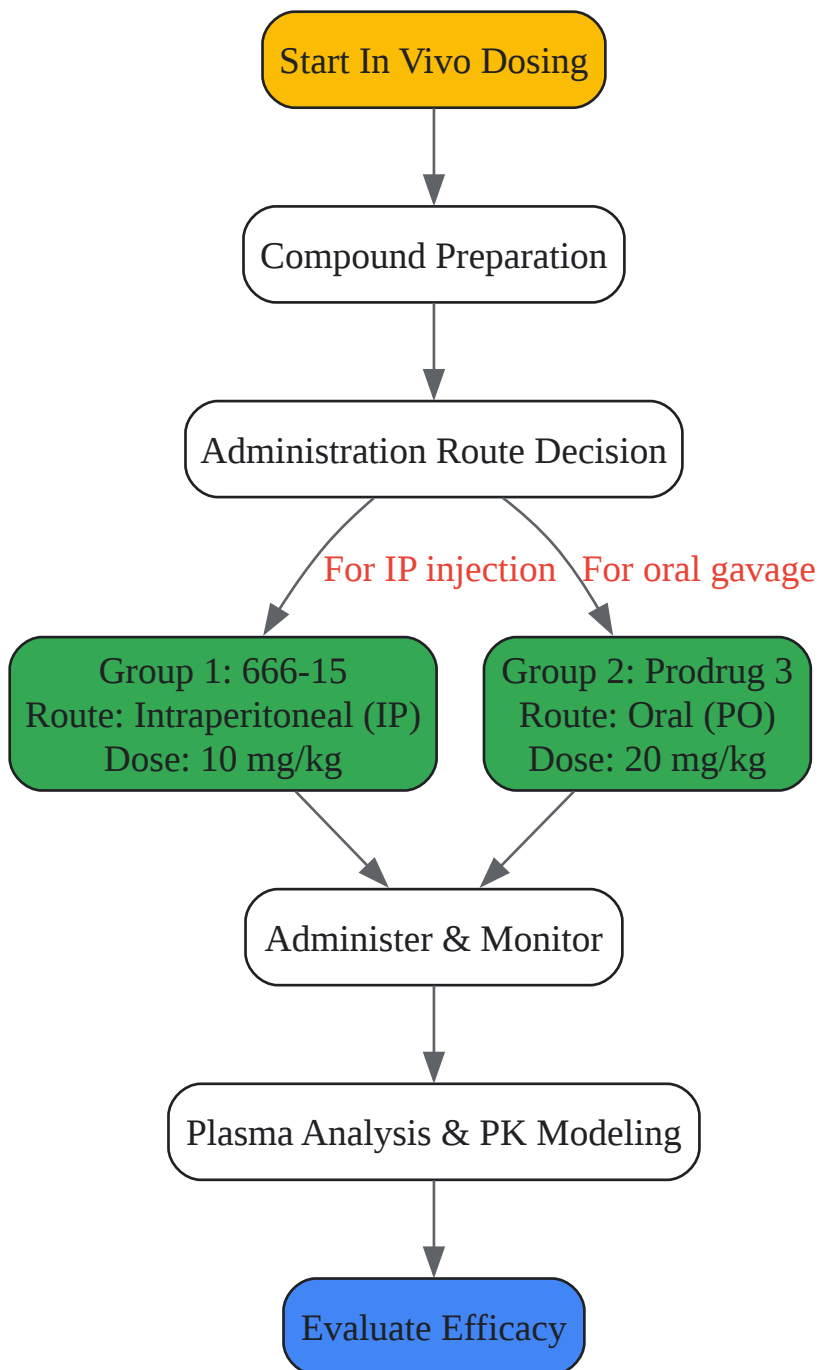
Start In Vivo Dosing

Compound Preparation

Administration Route Decision

For IP injection

For oral gavage

Group 1: 666-15
Route: Intraperitoneal (IP)
Dose: 10 mg/kg

Group 2: Prodrug 3
Route: Oral (PO)
Dose: 20 mg/kg

Administer & Monitor

Plasma Analysis & PK Modeling

Evaluate Efficacy